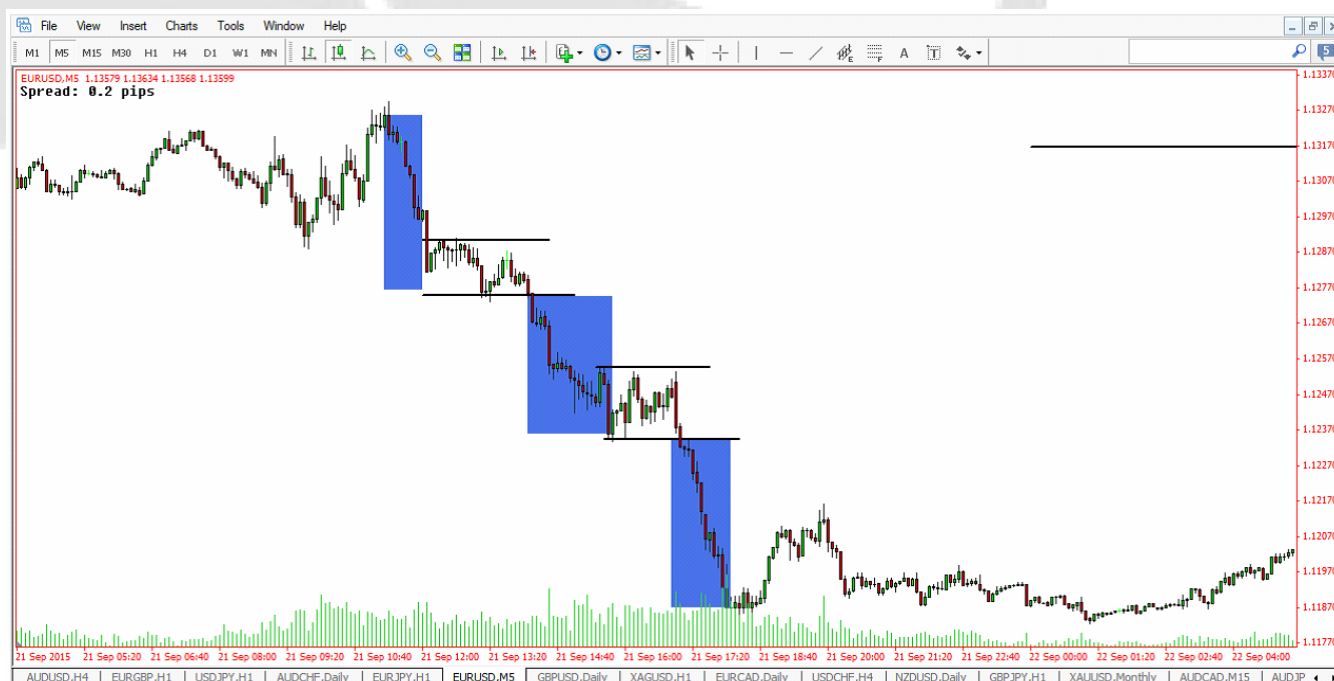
File View Insert Charts Tools Window Help

M1 M5 M15 M30 H1 H4 D1 W1 MN

EURUSD,M5 1.13579 1.13634 1.13568 1.13599
Spread: 0.2 pips

1.13370
1.13270
1.13170
1.13070
1.12970
1.12870
1.12770
1.12670
1.12570
1.12470
1.12370
1.12270
1.12170
1.12070
1.11970
1.11870
1.11770

21 Sep 2015 21 Sep 05:20 21 Sep 06:40 21 Sep 08:00 21 Sep 09:20 21 Sep 10:40 21 Sep 12:00 21 Sep 13:20 21 Sep 14:40 21 Sep 16:00 21 Sep 17:20 21 Sep 18:40 21 Sep 20:00 21 Sep 21:20 21 Sep 22:40 22 Sep 00:00 22 Sep 01:20 22 Sep 02:40 22 Sep 04:00

AUDUSD,H4 EURGBP,H1 USDJPY,H1 AUDCHF,Daily EURJPY,H1 EURUSD,M5 GBPUSD,Daily XAGUSD,H1 EURCAD,Daily USDCHF,H4 NZDUSD,Daily XAUUSD,Monthly AUDCAD,M15 AUDJP